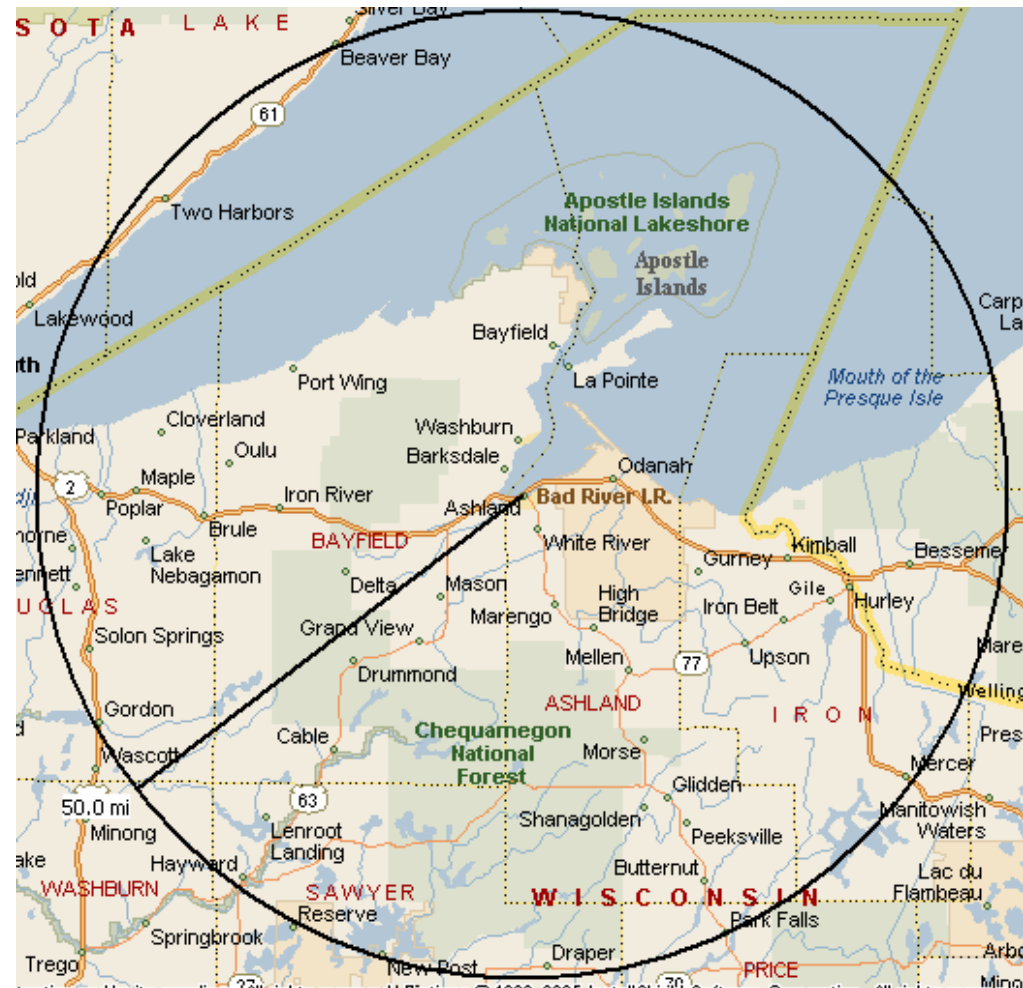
SOTA LAKE
Silver Bay
Beaver Bay
61
Two Harbors
Apostle Islands National Lakeshore
Apostle Islands
old
Lakewood
uth
Bayfield
Carp La
Port Wing
La Pointe
Mouth of the Presque Isle
Cloverland
Washburn
Parkland
Oulu
Barksdale
Odanah
Maple
2
Poplar
Iron River
Ashland
Bad River I.R.
Brule
BAYFIELD
White River
Kimball
Bessemer
horne
Lake Nebagamon
Gurney
ennett
Delta
Mason
High Bridge
Gile
Hurley
UGLAS
Marengo
Iron Belt
Solon Springs
Grand View
Mellen
77
Upson
Mare
Drummond
Welling
Gordon
ASHLAND
IRON
Chequamegon National Forest
Cable
Morse
Pres
Wascott
Mercer
Glidden
50.0 mi
63
Manitowish Waters
Minong
Lenroot Landing
Shanagolden
Peeksville
ake
Hayward
Butternut
Lac du Flambeau
WASHBURN
SAWYER
WISCONSIN
Reserve
Park Falls
Springbrook
Arbo
Trego
Draper
New Post
PRICE
Mino
27
70